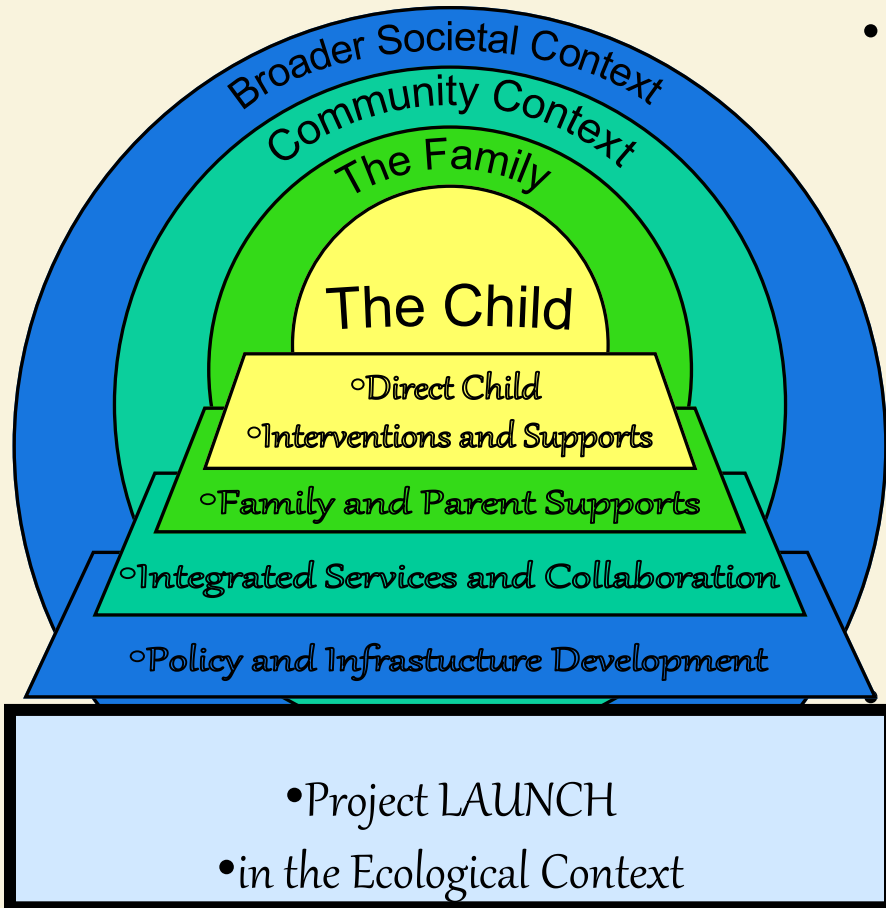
•

Broader Societal Context

Community Context

The Family

The Child

◦Direct Child

◦Interventions and Supports

◦Family and Parent Supports

◦Integrated Services and Collaboration

◦Policy and Infrastucture Development

•Project LAUNCH

•in the Ecological Context